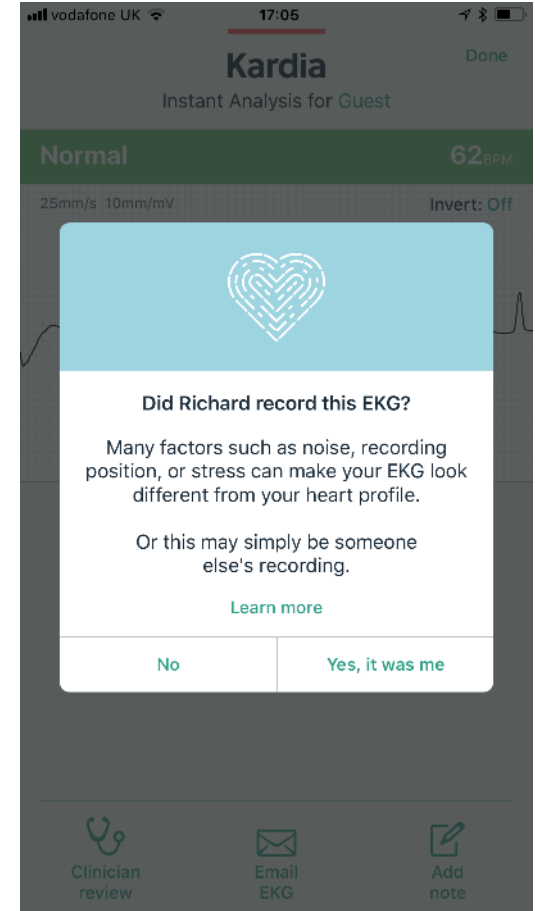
vodafone UK 17:05

Kardia
Instant Analysis for Guest
Done

Normal 62BPM

25mm/s 10mm/mV Invert: Off

Did Richard record this EKG?

Many factors such as noise, recording position, or stress can make your EKG look different from your heart profile.

Or this may simply be someone else's recording.

Learn more

No
Yes, it was me

Clinician review
Email EKG
Add note